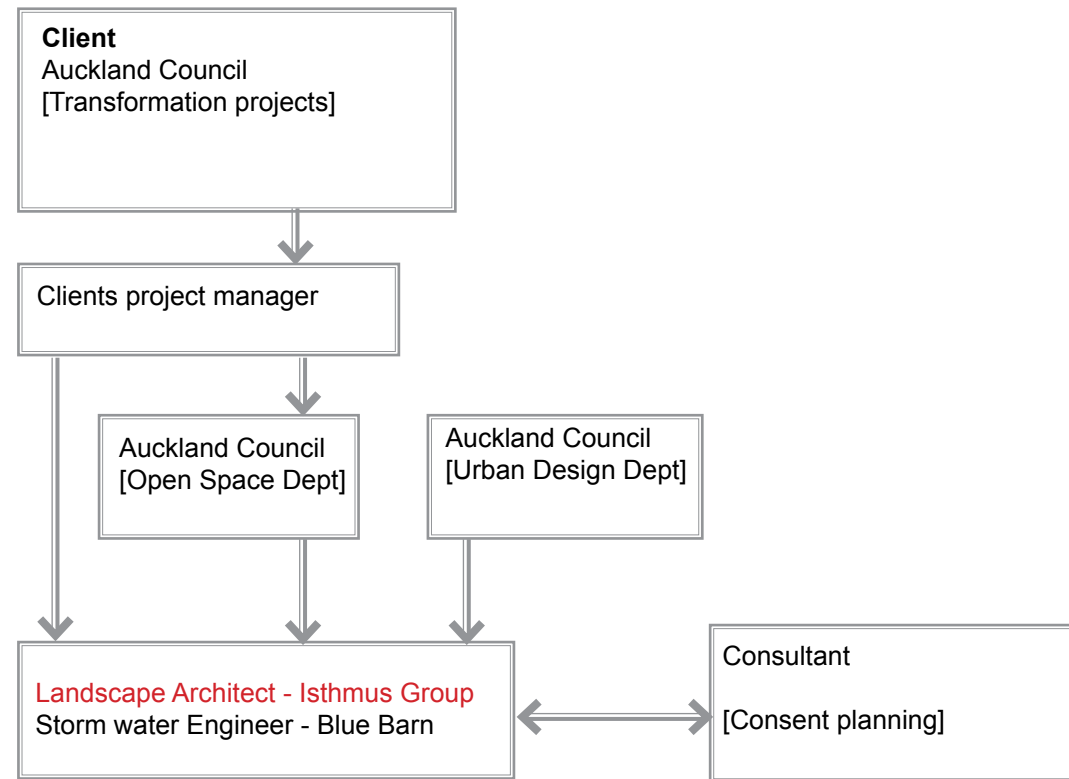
**Client**
Auckland Council
[Transformation projects]

Clients project manager

Auckland Council
[Open Space Dept]

Auckland Council
[Urban Design Dept]

Landscape Architect - Isthmus Group
Storm water Engineer - Blue Barn

Consultant

[Consent planning]